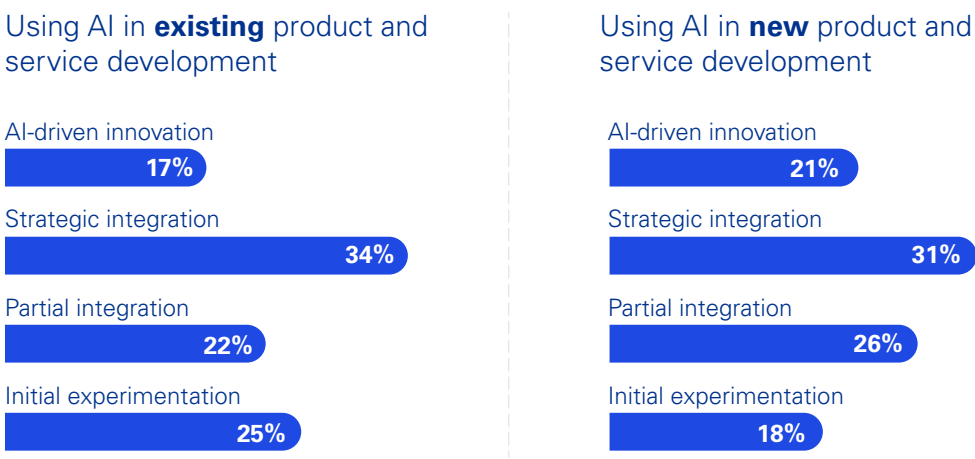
Using AI in **existing** product and service development

AI-driven innovation
17%

Strategic integration
34%

Partial integration
22%

Initial experimentation
25%

Using AI in **new** product and service development

AI-driven innovation
21%

Strategic integration
31%

Partial integration
26%

Initial experimentation
18%